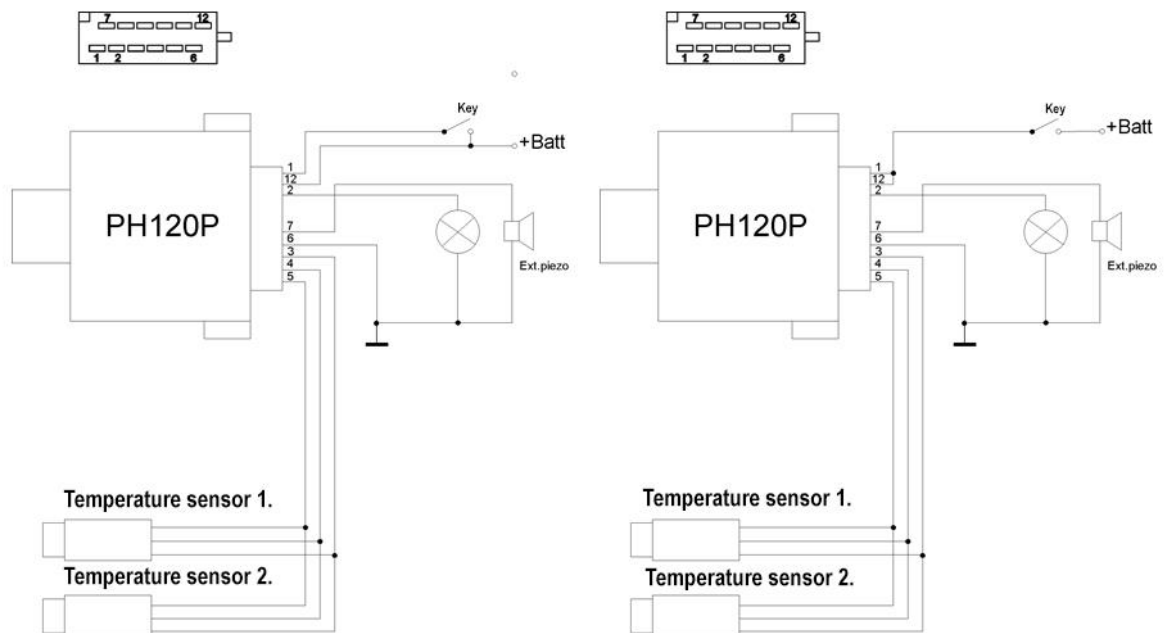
7 12
1 2 6

Key
+Batt

PH120P

1
12
2
7
6
3
4
5

Ext.piezo

Temperature sensor 1.
Temperature sensor 2.

7 12
1 2 6

Key
+Batt

PH120P

1
12
2
7
6
3
4
5

Ext.piezo

Temperature sensor 1.
Temperature sensor 2.